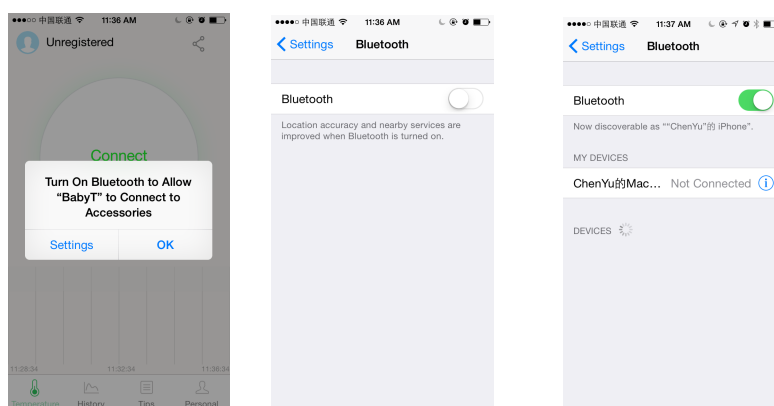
●●●○○ 中国联通 11:36 AM

Unregistered

Connect

Turn On Bluetooth to Allow "BabyT" to Connect to Accessories

Settings

OK

11:28:34 11:32:34 11:36:34

Temperature History Tips Personal

●●●●○ 中国联通 11:36 AM

Settings Bluetooth

Bluetooth

Location accuracy and nearby services are improved when Bluetooth is turned on.

●●●●○ 中国联通 11:37 AM

Settings Bluetooth

Bluetooth

Now discoverable as ""ChenYu"的 iPhone".

MY DEVICES

ChenYu的Mac... Not Connected

DEVICES